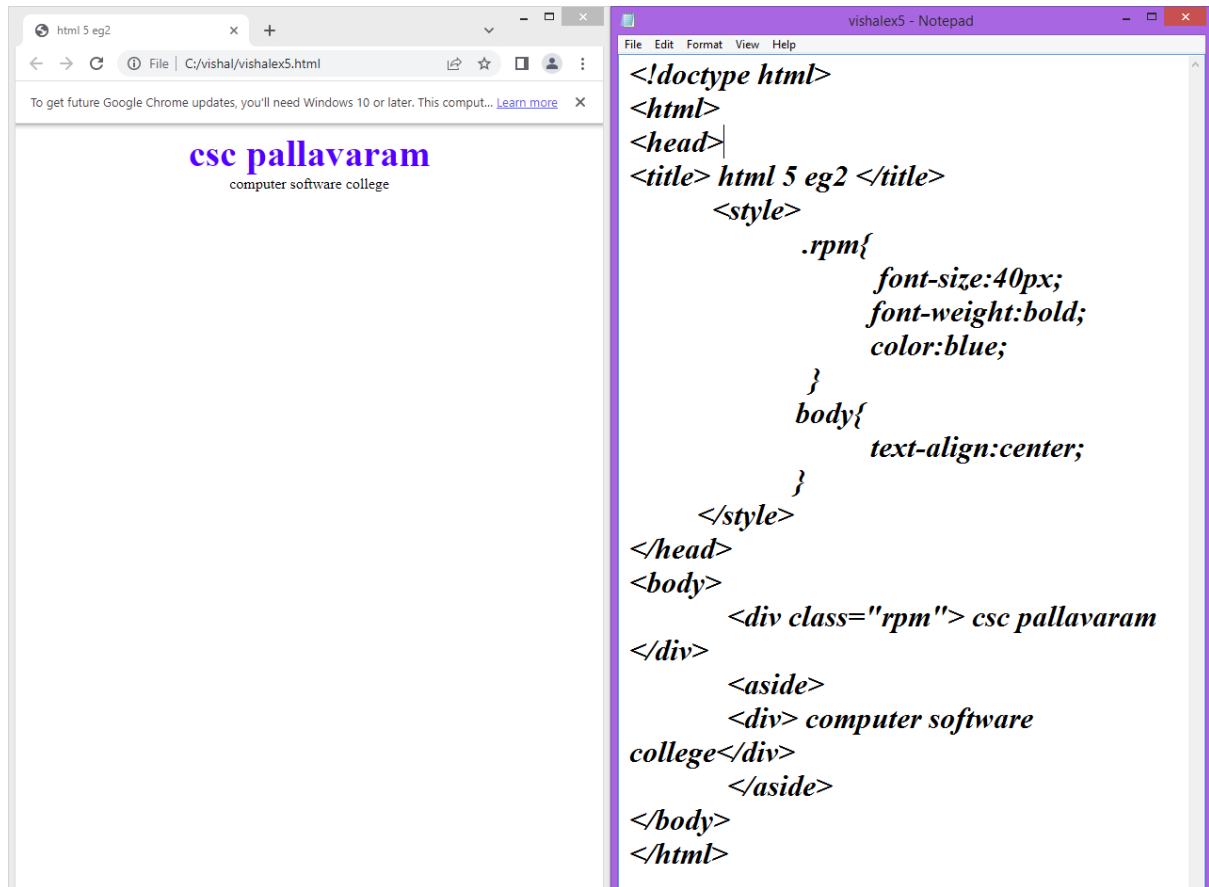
html 5 eg2

File | C:/vishal/vishalex5.html

To get future Google Chrome updates, you'll need Windows 10 or later. This comput... Learn more

csc pallavaram
computer software college

vishalex5 - Notepad

File Edit Format View Help

<!doctype html>
<html>
<head>
<title> html 5 eg2 </title>
<style>
.rpm{
font-size:40px;
font-weight:bold;
color:blue;
}
body{
text-align:center;
}
</style>
</head>
<body>
<div class="rpm"> csc pallavaram </div>
<aside>
<div> computer software college</div>
</aside>
</body>
</html>